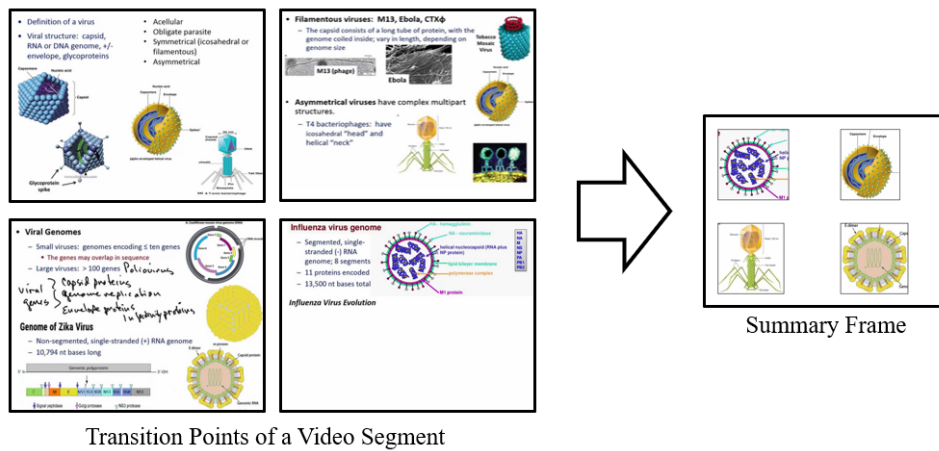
• Definition of a virus
• Viral structure: capsid, RNA or DNA genome, +/- envelope, glycoproteins

• Acellular
• Obligate parasite
• Symmetrical (icosahedral or filamentous)
• Asymmetrical

Glycoprotein spike

• Filamentous viruses: M13, Ebola, CTXϕ
– The capsid consists of a long tube of protein, with the genome coiled inside; vary in length, depending on genome size

Tobacco Mosaic Virus

M13 (phage)

Ebola

• Asymmetrical viruses have complex multipart structures.
– T4 bacteriophages: have icosahedral "head" and helical "neck"

• Viral Genomes
– Small viruses: genomes encoding ≤ ten genes
• The genes may overlap in sequence
– Large viruses: > 100 genes Poliovirus

viral genes
Capsid proteins
genome replication
Envelope proteins
Infectivity proteins

Genome of Zika Virus
– Non-segmented, single-stranded (+) RNA genome
– 10,794 nt bases long

Genomic polyprotein

Influenza virus genome
– Segmented, single-stranded (-) RNA genome; 8 segments
– 11 proteins encoded
– 13,500 nt bases total

HA - hemagglutinin
NA - neuraminidase
helical nucleocapsid (RNA plus NP protein)
lipid bilayer membrane
polymerase complex
M1 protein

HA
NA
M
NS
NP
PA
PB1
PB2

Influenza Virus Evolution

Summary Frame

Transition Points of a Video Segment